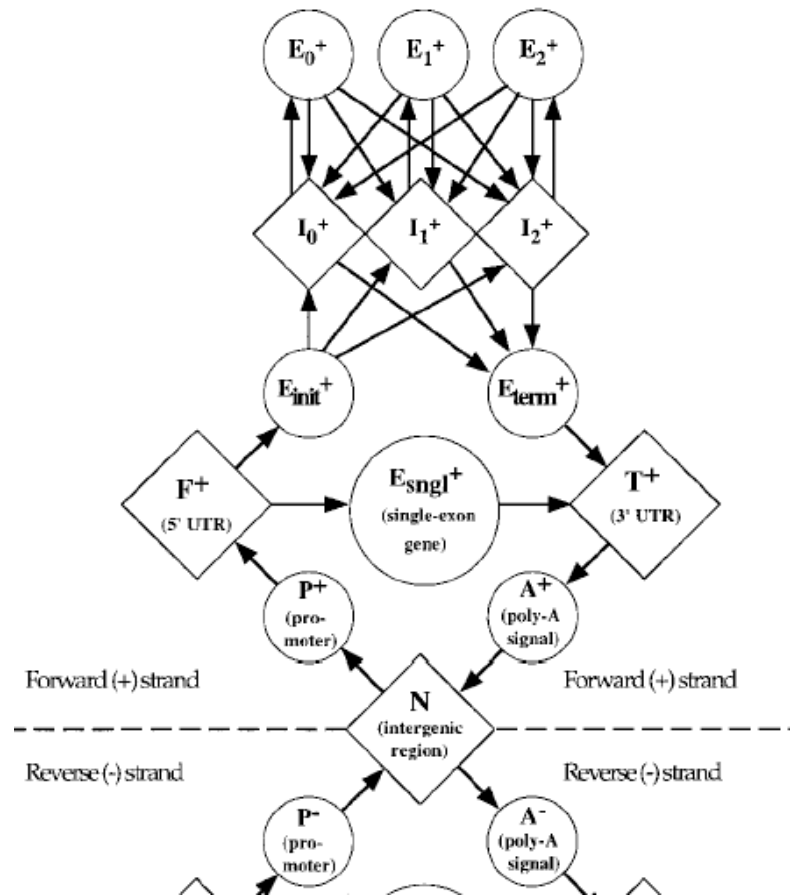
$E_0^+$ $E_1^+$ $E_2^+$

$I_0^+$ $I_1^+$ $I_2^+$

$E_{init}^+$ $E_{term}^+$

$F^+$ (5' UTR)

$E_{sngl}^+$ (single-exon gene)

$T^+$ (3' UTR)

$P^+$ (promoter)

$A^+$ (poly-A signal)

Forward (+) strand

N (intergenic region)

Forward (+) strand

Reverse (-) strand

Reverse (-) strand

$P^-$ (promoter)

$A^-$ (poly-A signal)